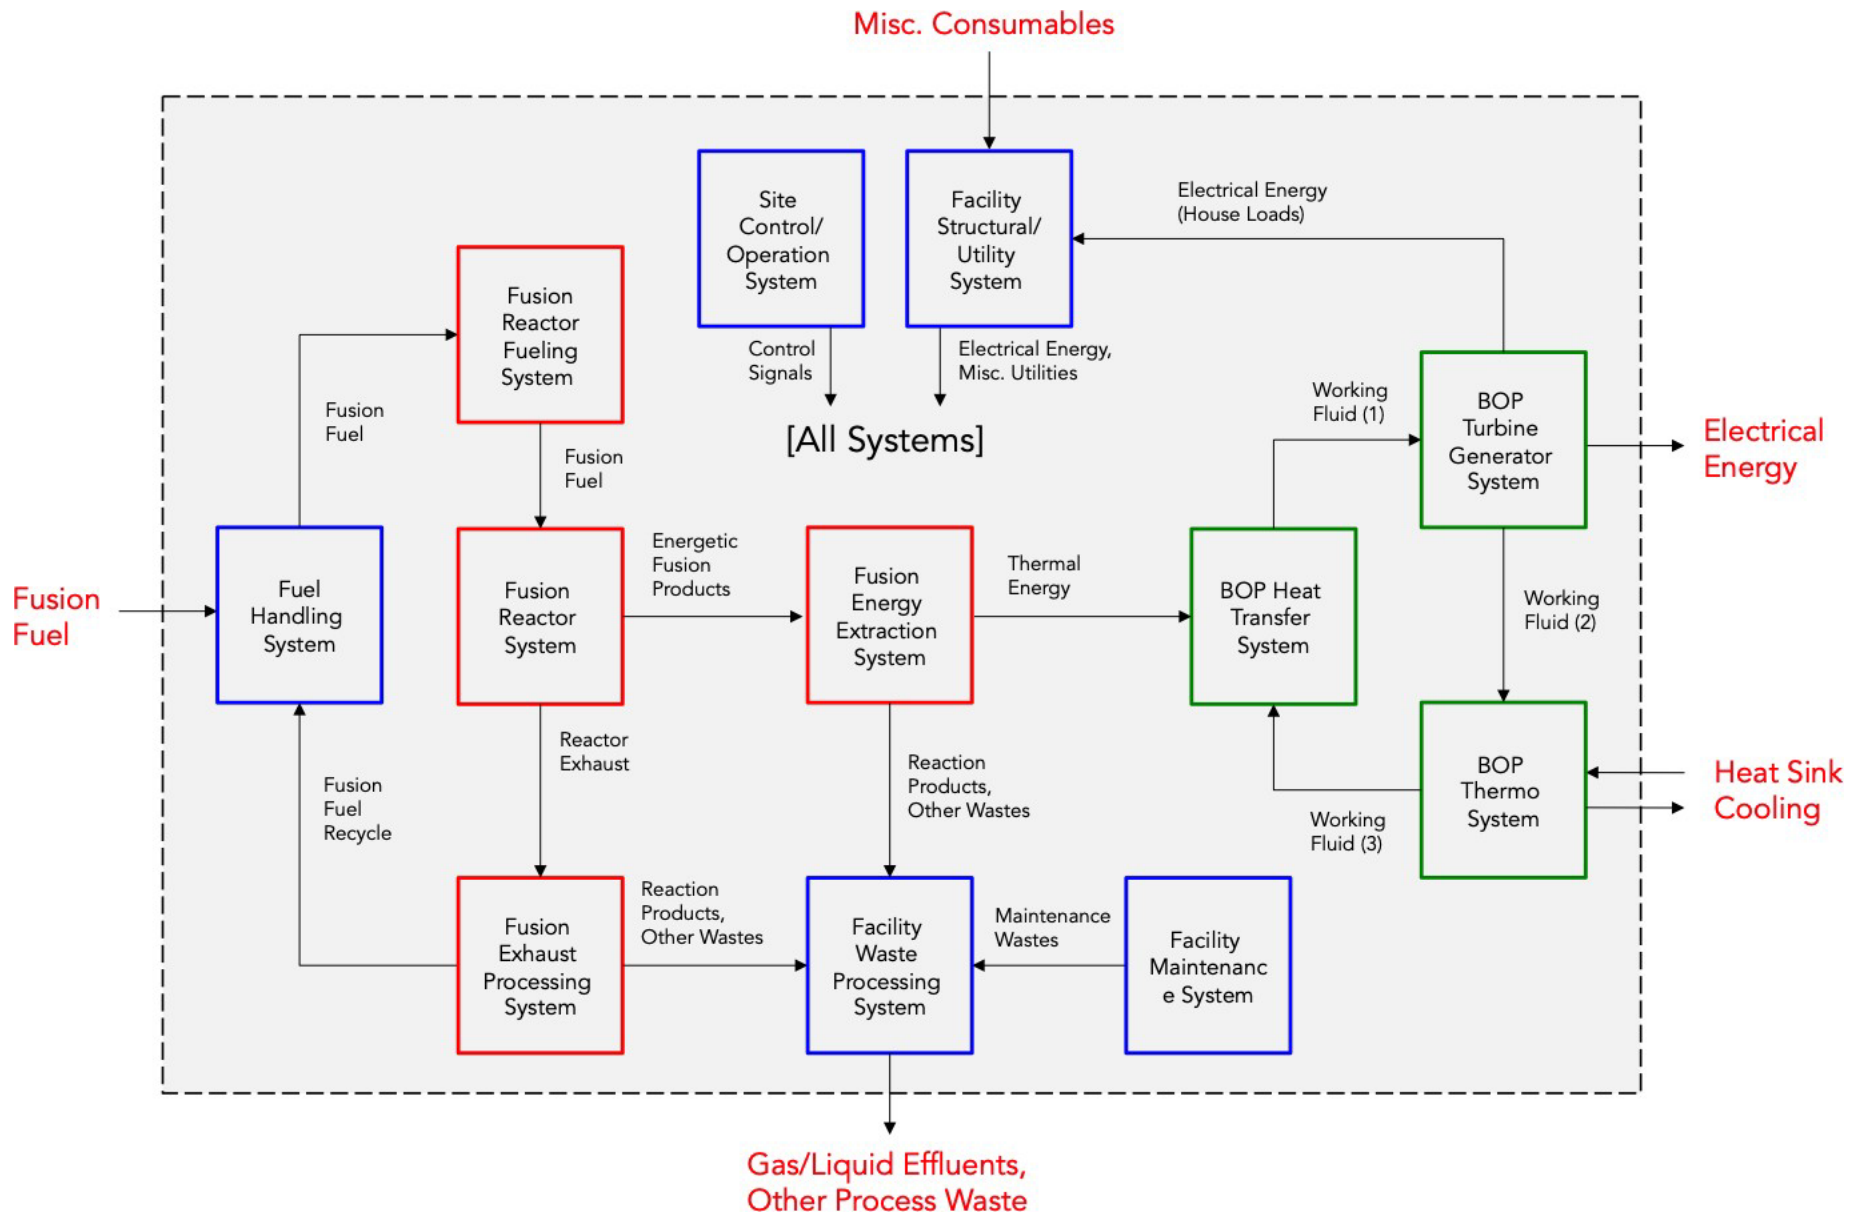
Misc. Consumables

Site Control/ Operation System

Facility Structural/ Utility System

Electrical Energy (House Loads)

Fusion Reactor Fueling System

Control Signals

Electrical Energy, Misc. Utilities

[All Systems]

Working Fluid (1)

BOP Turbine Generator System

Electrical Energy

Fusion Fuel

Fusion Fuel

Fusion Fuel

Fuel Handling System

Fusion Reactor System

Energetic Fusion Products

Fusion Energy Extraction System

Thermal Energy

BOP Heat Transfer System

Working Fluid (2)

Reactor Exhaust

Reaction Products, Other Wastes

BOP Thermo System

Heat Sink Cooling

Fusion Fuel Recycle

Working Fluid (3)

Fusion Exhaust Processing System

Reaction Products, Other Wastes

Facility Waste Processing System

Maintenance Wastes

Facility Maintenanc e System

Gas/Liquid Effluents, Other Process Waste